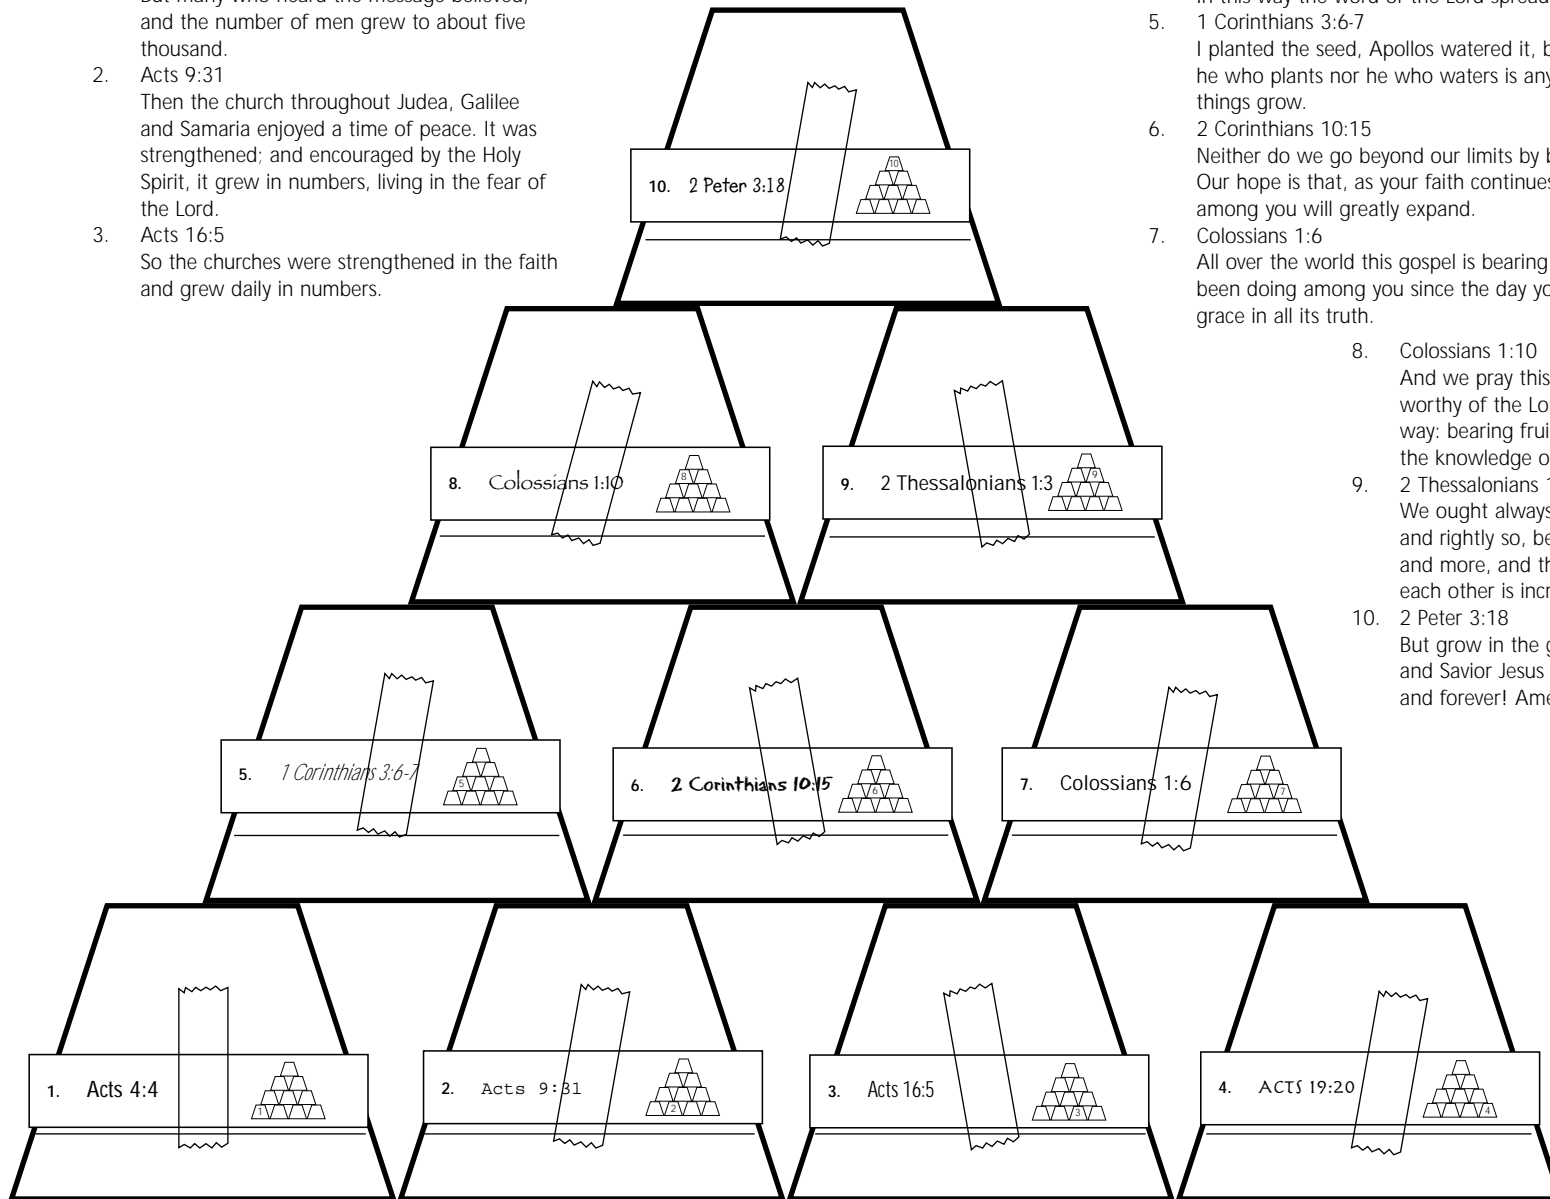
But many who heard the message believed, and the number of men grew to about five thousand.

2. Acts 9:31
Then the church throughout Judea, Galilee and Samaria enjoyed a time of peace. It was strengthened; and encouraged by the Holy Spirit, it grew in numbers, living in the fear of the Lord.

3. Acts 16:5
So the churches were strengthened in the faith and grew daily in numbers.

In this way the word of the Lord spread

5. 1 Corinthians 3:6-7
I planted the seed, Apollos watered it, b he who plants nor he who waters is any things grow.

6. 2 Corinthians 10:15
Neither do we go beyond our limits by b Our hope is that, as your faith continues among you will greatly expand.

7. Colossians 1:6
All over the world this gospel is bearing been doing among you since the day yo grace in all its truth.

8. Colossians 1:10
And we pray this worthy of the Lo way: bearing frui the knowledge o

9. 2 Thessalonians 1
We ought always and rightly so, be and more, and th each other is incr

10. 2 Peter 3:18
But grow in the g and Savior Jesus and forever! Ame

10. 2 Peter 3:18 10

8. Colossians 1:10 8

9. 2 Thessalonians 1:3 9

5. 1 Corinthians 3:6-7 5

6. 2 Corinthians 10:15 6

7. Colossians 1:6 7

1. Acts 4:4 1

2. Acts 9:31 2

3. Acts 16:5 3

4. ACTS 19:20 4